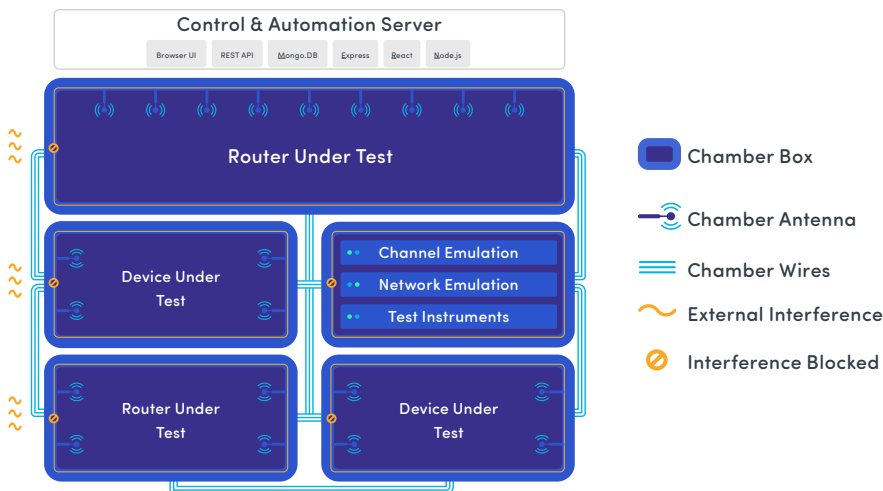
Control & Automation Server

Browser UI
REST API
Mongo.DB
Express
React
Node.js

Router Under Test

Device Under Test

Channel Emulation
Network Emulation
Test Instruments

Router Under Test

Device Under Test

Chamber Box
Chamber Antenna
Chamber Wires
External Interference
Interference Blocked